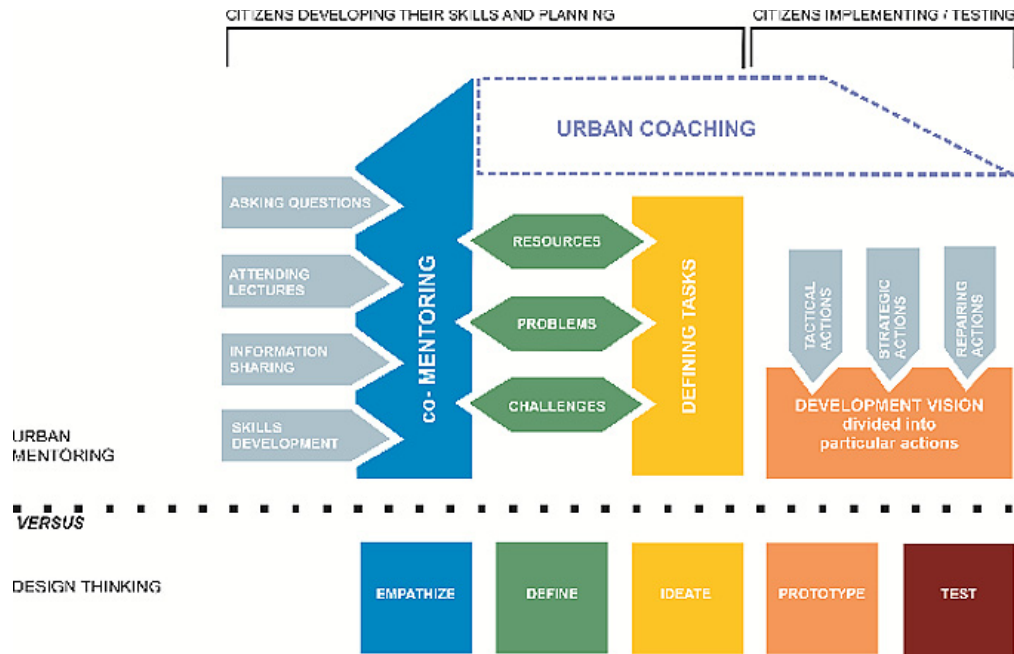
CITIZENS DEVELOPING THEIR SKILLS AND PLANNING

CITIZENS IMPLEMENTING / TESTING

URBAN COACHING

ASKING QUESTIONS

ATTENDING LECTURES

INFORMATION SHARING

SKILLS DEVELOPMENT

co- MENTORING

RESOURCES

PROBLEMS

CHALLENGES

DEFINING TASKS

TACTICAL ACTIONS

STRATEGIC ACTIONS

REPAIRING ACTIONS

DEVELOPMENT VISION divided into particular actions

URBAN MENTORING

VERSUS

DESIGN THINKING

EMPATHIZE

DEFINE

IDEATE

PROTOTYPE

TEST